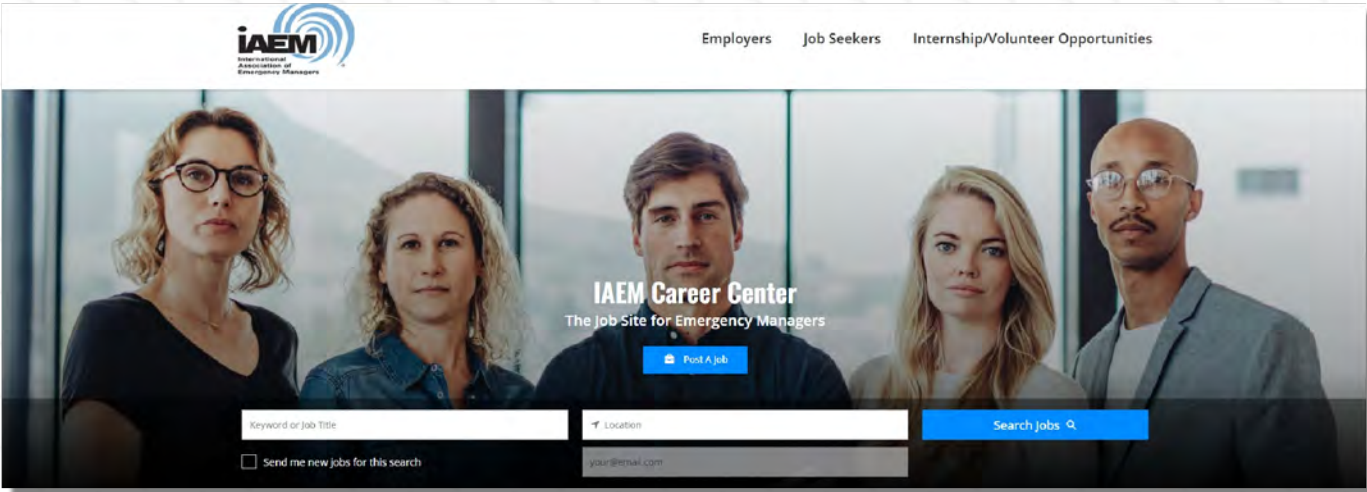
IAEM
International Association of Emergency Managers

Employers Job Seekers Internship/Volunteer Opportunities

IAEM Career Center
The Job Site for Emergency Managers

Post A Job

Keyword or Job Title

Location

Search Jobs

Send me new jobs for this search

your@email.com